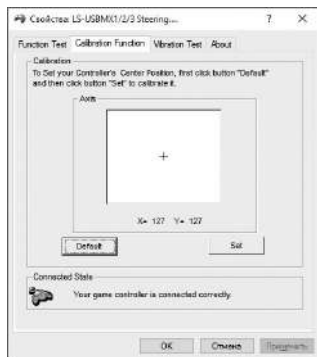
Свойства: LS-USBMX1/2/3 Steering...

?

×

Function Test

Calibration Function

Vibration Test

About

Calibration

To Set your Controller's Center Position, first click button "Default" and then click button "Set" to calibrate it.

Axis

+

X= 127 Y= 127

Default

Set

Connected State

Your game controller is connected correctly.

OK

Отмена

Применить